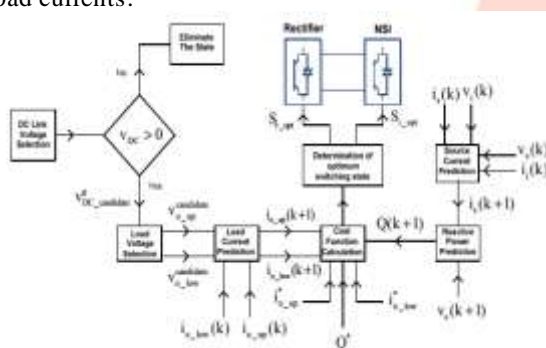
load currents.

Eliminate The State

No

DC Link Voltage Selection

$v_{DC} > 0$

Yes

$v^{d}_{DC\_candidate}$

Rectifier

NSI

$S_{r\_opt}$

$S_{i\_opt}$

Determination of optimum switching state

$i_s(k)$ $v_s(k)$

Source Current Prediction

$v_s(k)$

$i_s(k)$

$i_s(k+1)$

$Q(k+1)$

Reactive Power Prediction

$v_s(k+1)$

Load Voltage Selection

$v^{candidate}_{o\_up}$

$v^{candidate}_{o\_low}$

Load Current Prediction

$i_{o\_up}(k+1)$

$i_{o\_low}(k+1)$

Cost Function Calculation

$i^{*}_{o\_up}$

$i^{*}_{o\_low}$

$i_{o\_low}(k)$

$i_{o\_up}(k)$

$Q^{*}$